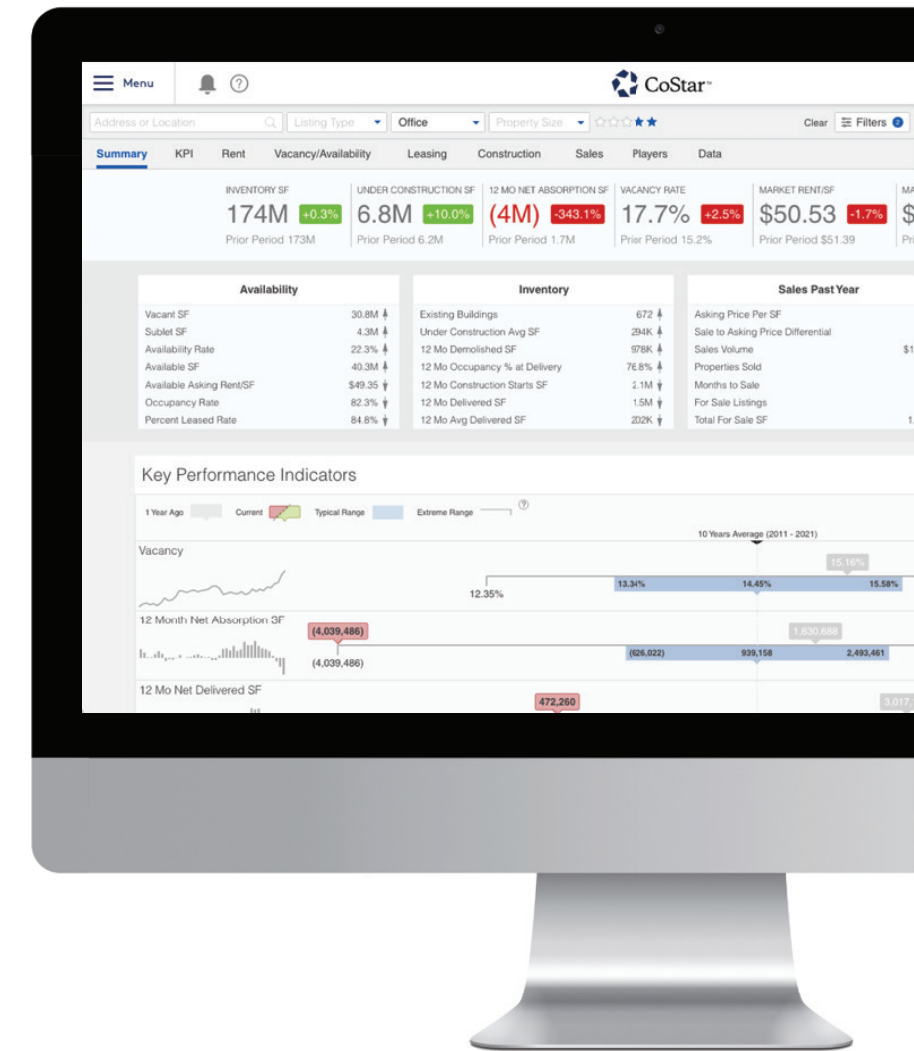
Menu

CoStar™

Address or Location | Listing Type | Office | Property Size | Clear | Filters 2

Summary | KPI | Rent | Vacancy/Availability | Leasing | Construction | Sales | Players | Data

INVENTORY SF
174M +0.3%
Prior Period 173M

UNDER CONSTRUCTION SF
6.8M +10.0%
Prior Period 6.2M

12 MO NET ABSORPTION SF
(4M) -343.1%
Prior Period 1.7M

VACANCY RATE
17.7% +2.5%
Prior Period 15.2%

MARKET RENT/SF
\$50.53 -1.7%
Prior Period \$51.39

MA
\$
Pri

| Availability | |
|---|---|
| Vacant SF | 30.8M |
| Sublet SF | 4.3M |
| Availability Rate | 22.3% |
| Available SF | 40.3M |
| Available Asking Rent/SF | \$49.35 |
| Occupancy Rate | 82.3% |
| Percent Leased Rate | 84.8% |

| Inventory | |
|---|---|
| Existing Buildings | 672 |
| Under Construction Avg SF | 294K |
| 12 Mo Demolished SF | 978K |
| 12 Mo Occupancy % at Delivery | 76.8% |
| 12 Mo Construction Starts SF | 2.1M |
| 12 Mo Delivered SF | 1.5M |
| 12 Mo Avg Delivered SF | 202K |

| Sales Past Year | |
|---|---|
| Asking Price Per SF | |
| Sale to Asking Price Differential | |
| Sales Volume | \$1 |
| Properties Sold | |
| Months to Sale | |
| For Sale Listings | |
| Total For Sale SF | 1. |

Key Performance Indicators

1 Year Ago | Current | Typical Range | Extreme Range

10 Years Average (2011 - 2021)

Vacancy
12.35% 13.34% 14.45% 15.58% 15.16%

12 Month Net Absorption SF
(4,039,486) (4,039,486) (626,022) 939,158 2,493,461 1,630,688

12 Mo Net Delivered SF
472,260 3,017